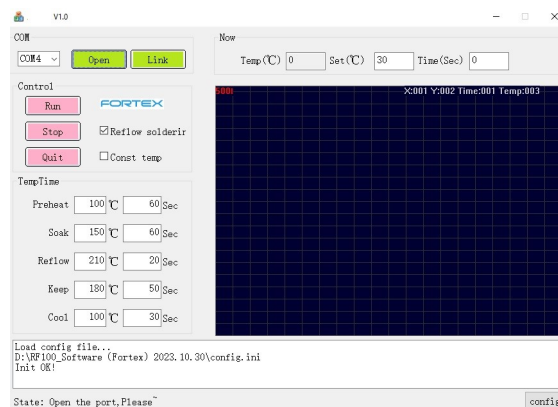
V1.0

COM

COM4

Open

Link

Now

Temp(℃) 0

Set(℃) 30

Time(Sec) 0

Control

Run

FORTEX

Stop

Reflow solderir

Quit

Const temp

TempTime

Preheat 100 ℃ 60 Sec

Soak 150 ℃ 60 Sec

Reflow 210 ℃ 20 Sec

Keep 180 ℃ 50 Sec

Cool 100 ℃ 30 Sec

500

X:001 Y:002 Time:001 Temp:003

Load config file...
D:\RF100_Software (Fortex) 2023.10.30\config.ini
Init OK!

State: Open the port,Please~

confi